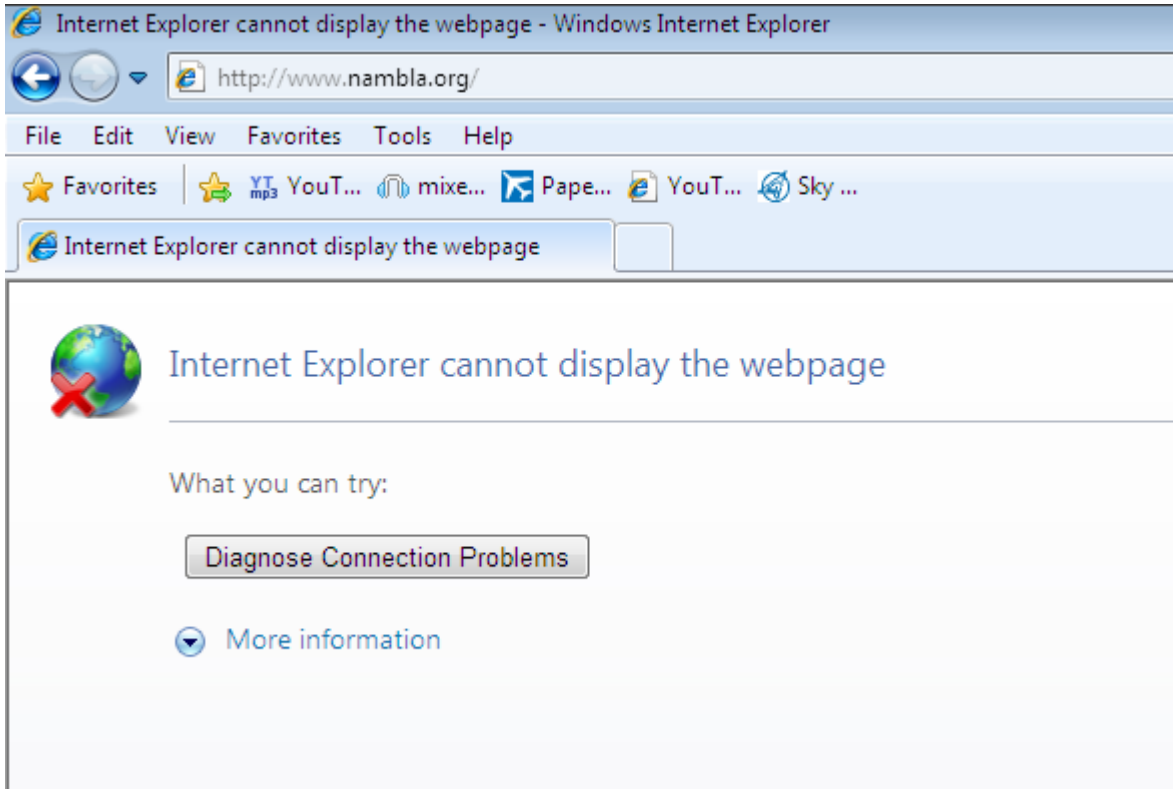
Internet Explorer cannot display the webpage - Windows Internet Explorer

http://www.nambla.org/

File Edit View Favorites Tools Help

Favorites YT mp3 YouT... mixe... Pape... YouT... Sky ...

Internet Explorer cannot display the webpage

Internet Explorer cannot display the webpage

What you can try:

Diagnose Connection Problems

More information